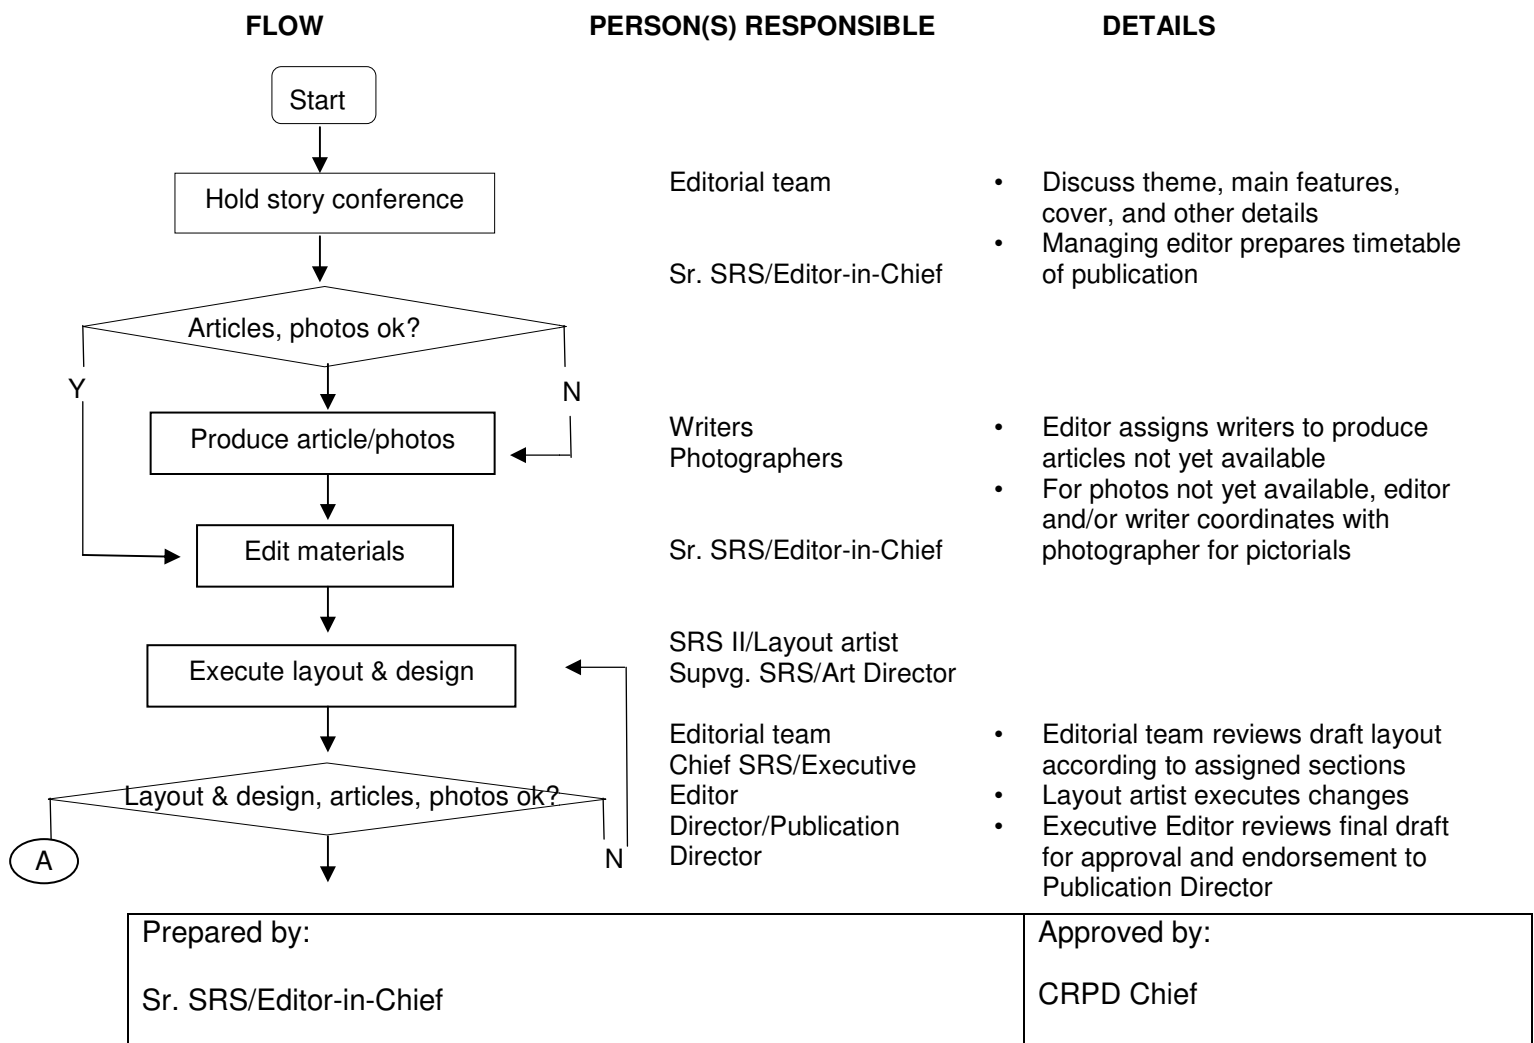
FLOW

PERSON(S) RESPONSIBLE

DETAILS

Start

Hold story conference

Editorial team

• Discuss theme, main features, cover, and other details
• Managing editor prepares timetable of publication

Sr. SRS/Editor-in-Chief

Articles, photos ok?

Y

N

Produce article/photos

Writers
Photographers

• Editor assigns writers to produce articles not yet available
• For photos not yet available, editor and/or writer coordinates with photographer for pictorials

Edit materials

Sr. SRS/Editor-in-Chief

Execute layout & design

SRS II/Layout artist
Supvg. SRS/Art Director

Editorial team
Chief SRS/Executive Editor
Director/Publication Director

• Editorial team reviews draft layout according to assigned sections
• Layout artist executes changes
• Executive Editor reviews final draft for approval and endorsement to Publication Director

Layout & design, articles, photos ok?

A

N

| Prepared by: Sr. SRS/Editor-in-Chief | Approved by: CRPD Chief |
|---|---|